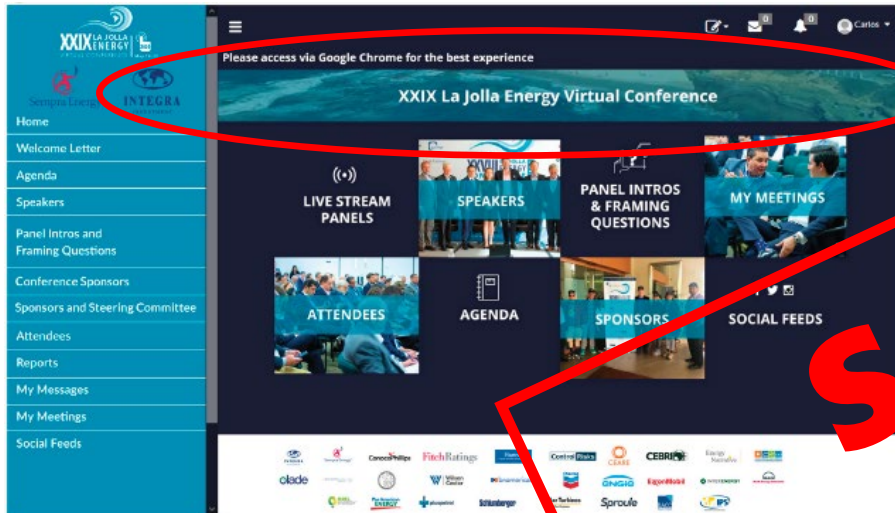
XXIX LA JOLLA ENERGY

Sempra Energy INTEGRA

Home
Welcome Letter
Agenda
Speakers
Panel Intros and Framing Questions
Conference Sponsors
Sponsors and Steering Committee
Attendees
Reports
My Messages
My Meetings
Social Feeds

0 0 Carlos

Please access via Google Chrome for the best experience

XXIX La Jolla Energy Virtual Conference

LIVE STREAM PANELS

SPEAKERS

PANEL INTROS & FRAMING QUESTIONS

MY MEETINGS

ATTENDEES

AGENDA

SPONSORS

SOCIAL FEEDS

ConocoPhillips FitchRatings CEBRI CEARE olade ENGIE ExxonMobil Schlumberger Sproule